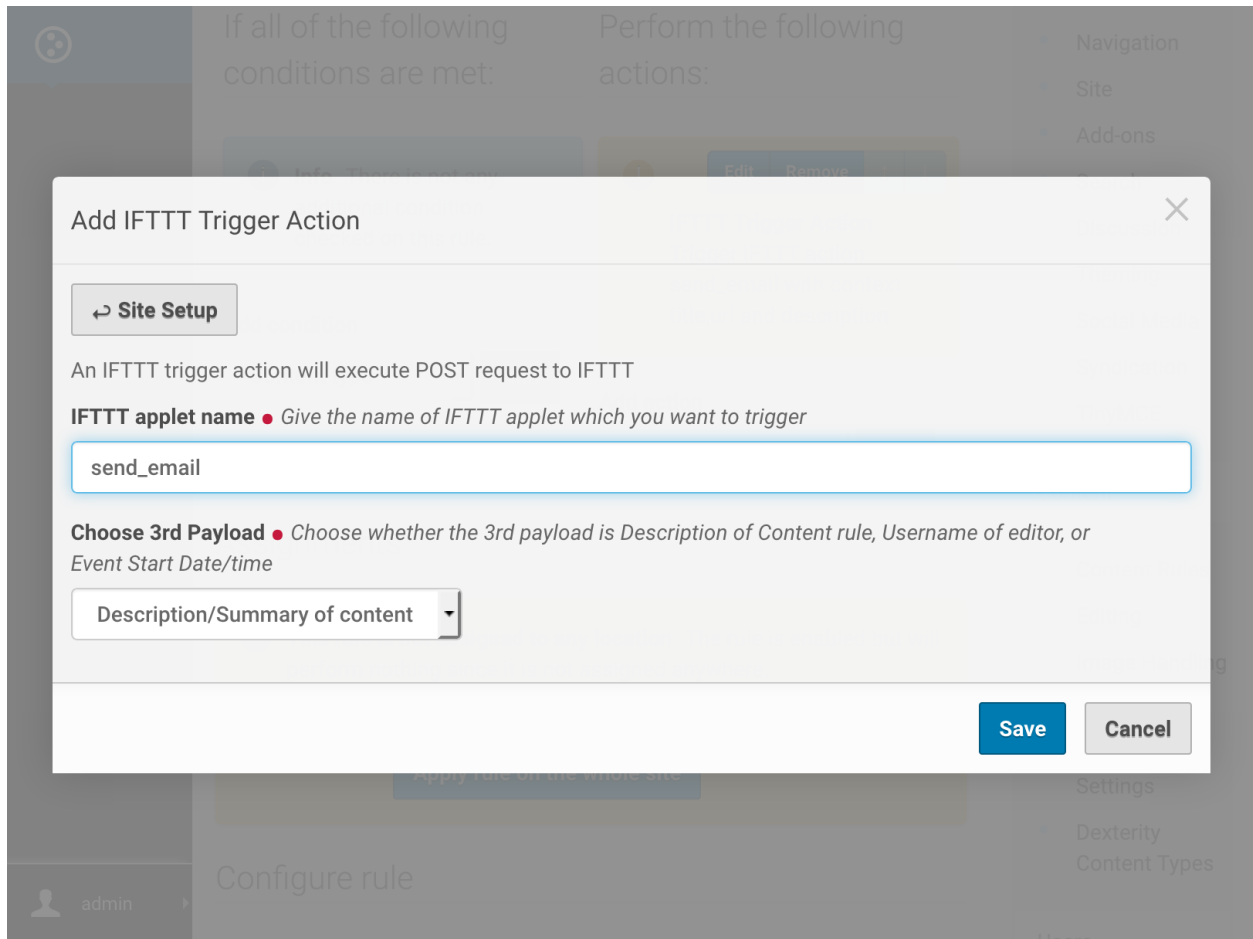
If all of the following conditions are met:

Perform the following actions:

Info There is not any

Edit Remove

Navigation
Site
Add-ons

Add IFTTT Trigger Action

×

↩ Site Setup

An IFTTT trigger action will execute POST request to IFTTT

IFTTT applet name ● Give the name of IFTTT applet which you want to trigger

send_email

Choose 3rd Payload ● Choose whether the 3rd payload is Description of Content rule, Username of editor, or Event Start Date/time

Description/Summary of content

Save

Cancel

Apply rule on the whole site

Settings

Dexterity Content Types

Configure rule

admin